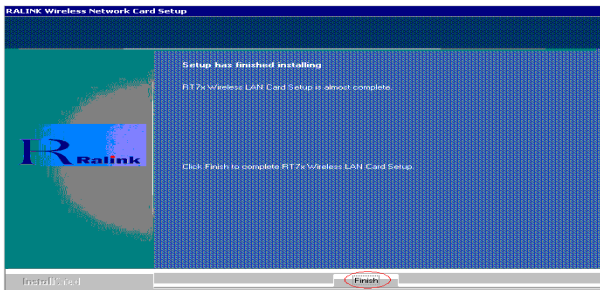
RALINK Wireless Network Card Setup

Setup has finished installing

RT7x Wireless LAN Card Setup is almost complete.

Ralink

Click Finish to complete RT7x Wireless LAN Card Setup.

InstallShield

Finish